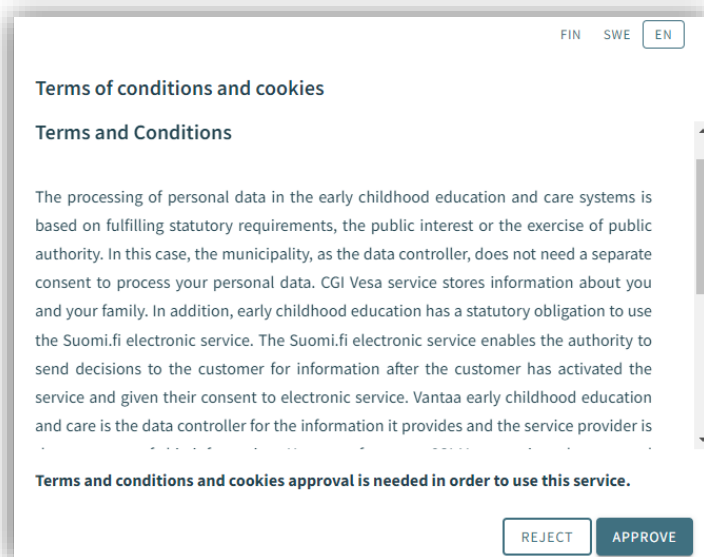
FIN SWE EN

Terms of conditions and cookies

Terms and Conditions

The processing of personal data in the early childhood education and care systems is based on fulfilling statutory requirements, the public interest or the exercise of public authority. In this case, the municipality, as the data controller, does not need a separate consent to process your personal data. CGI Vesa service stores information about you and your family. In addition, early childhood education has a statutory obligation to use the Suomi.fi electronic service. The Suomi.fi electronic service enables the authority to send decisions to the customer for information after the customer has activated the service and given their consent to electronic service. Vantaa early childhood education and care is the data controller for the information it provides and the service provider is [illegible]

Terms and conditions and cookies approval is needed in order to use this service.

REJECT APPROVE